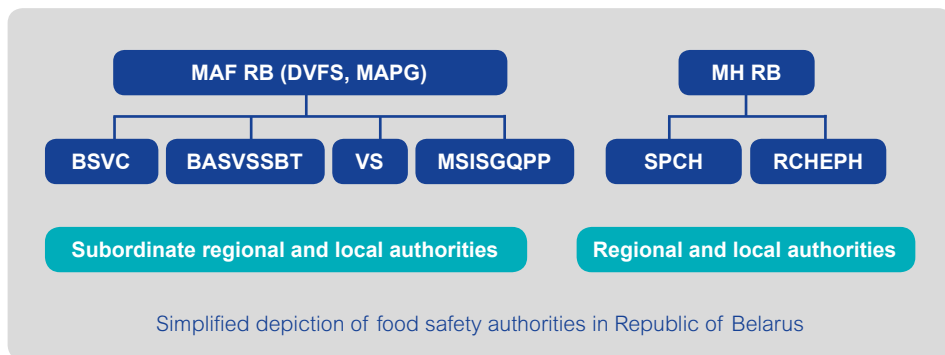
MAF RB (DVFS, MAPG)

BSVC

BASVSSBT

VS

MSISGQPP

MH RB

SPCH

RCHEPH

Subordinate regional and local authorities

Regional and local authorities

Simplified depiction of food safety authorities in Republic of Belarus